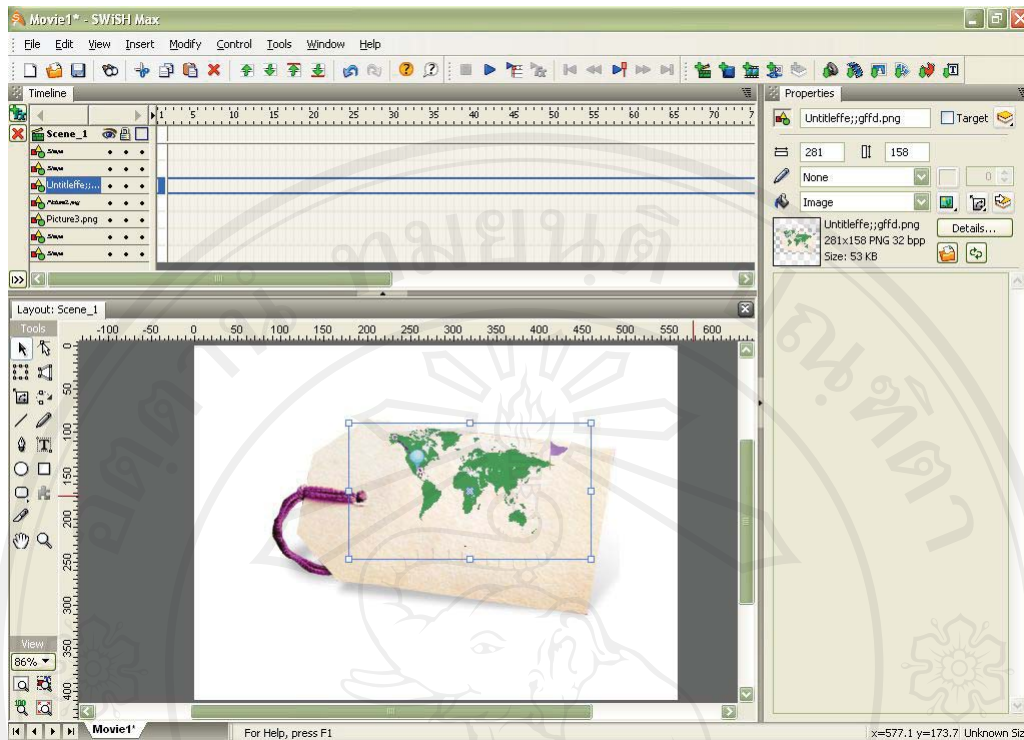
Movie1* - SWiSH Max

File Edit View Insert Modify Control Tools Window Help

Timeline

Scene_1
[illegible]
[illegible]
Untitleffe;;...
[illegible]
Picture3.png
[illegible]
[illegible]

1 5 10 15 20 25 30 35 40 45 50 55 60 65 70

Properties

Untitleffe;;gffd.png
Target

281 158

None

0

Image

Untitleffe;;gffd.png
281x158 PNG 32 bpp
Size: 53 KB

Details...

Layout: Scene_1

Tools

-100 -50 0 50 100 150 200 250 300 350 400 450 500 550 600

0 50 100 150 200 250 300 350 400

View

86%

Movie1*

For Help, press F1

x=577.1 y=173.7 Unknown Siz